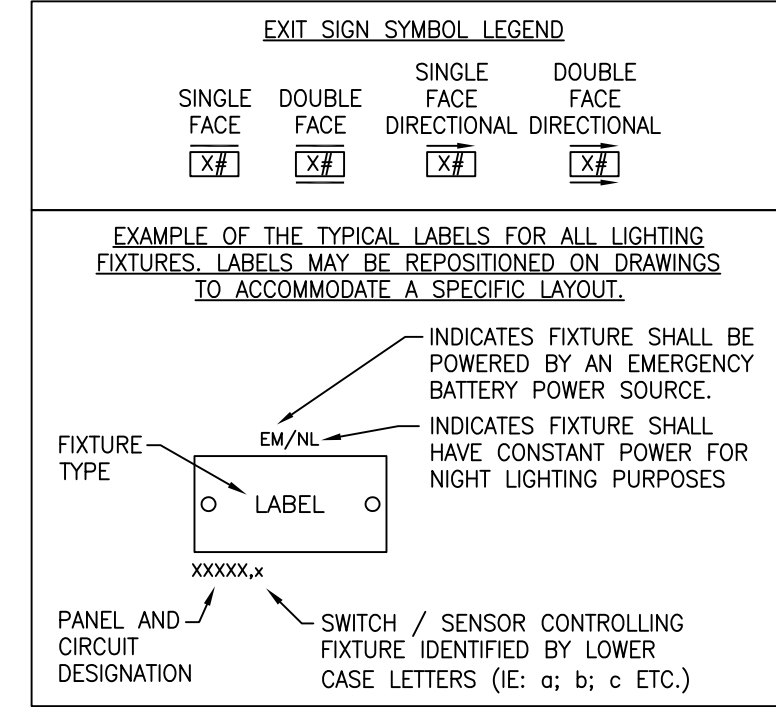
EXIT SIGN SYMBOL LEGEND

SINGLE FACE

X#

DOUBLE FACE

X#

SINGLE FACE DIRECTIONAL

X#

DOUBLE FACE DIRECTIONAL

X#

EXAMPLE OF THE TYPICAL LABELS FOR ALL LIGHTING FIXTURES. LABELS MAY BE REPOSITIONED ON DRAWINGS TO ACCOMMODATE A SPECIFIC LAYOUT.

INDICATES FIXTURE SHALL BE POWERED BY AN EMERGENCY BATTERY POWER SOURCE.

EM/NL

INDICATES FIXTURE SHALL HAVE CONSTANT POWER FOR NIGHT LIGHTING PURPOSES

FIXTURE TYPE

LABEL

XXXXX,x

PANEL AND CIRCUIT DESIGNATION

SWITCH / SENSOR CONTROLLING FIXTURE IDENTIFIED BY LOWER CASE LETTERS (IE: a; b; c ETC.)